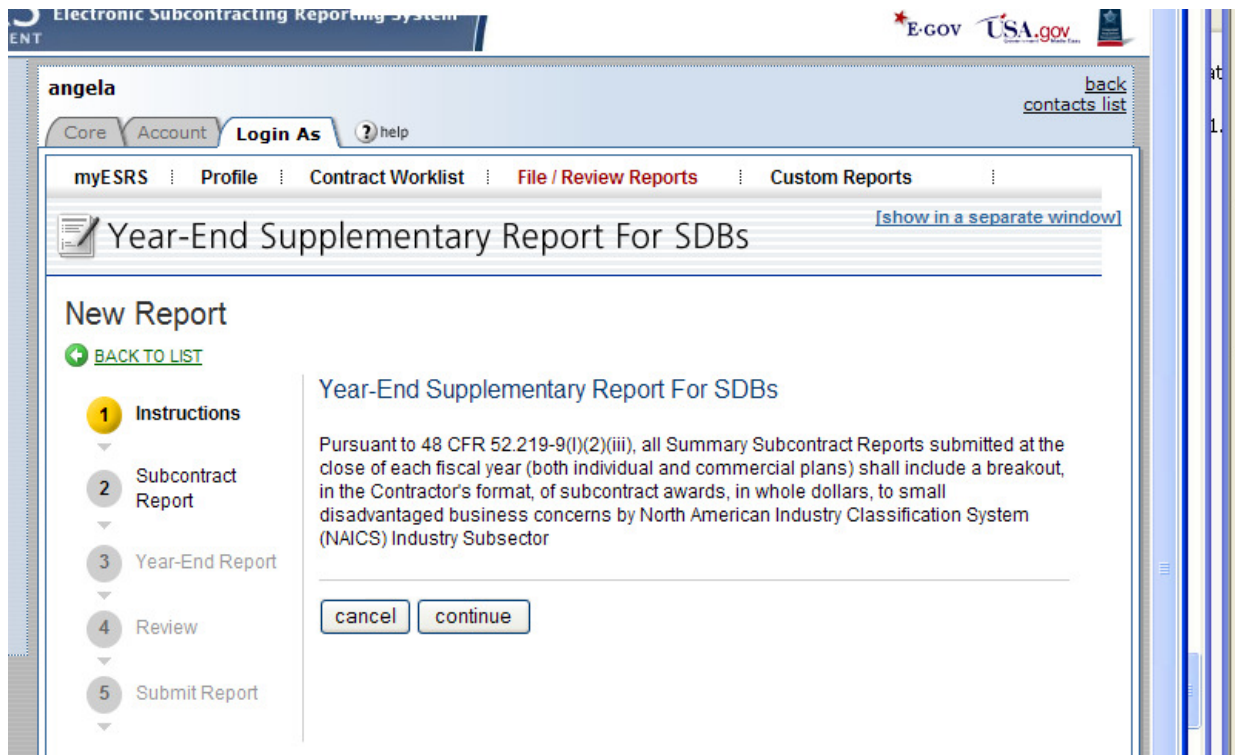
Electronic Subcontracting Reporting System
ENT

E-GOV USA.gov

angela

back
contacts list

Core Account Login As help

myESRS Profile Contract Worklist File / Review Reports Custom Reports

[show in a separate window]

Year-End Supplementary Report For SDBs

New Report

BACK TO LIST

1 Instructions

2 Subcontract Report

3 Year-End Report

4 Review

5 Submit Report

Year-End Supplementary Report For SDBs

Pursuant to 48 CFR 52.219-9(l)(2)(iii), all Summary Subcontract Reports submitted at the close of each fiscal year (both individual and commercial plans) shall include a breakout, in the Contractor's format, of subcontract awards, in whole dollars, to small disadvantaged business concerns by North American Industry Classification System (NAICS) Industry Subsector

cancel continue

at

1.